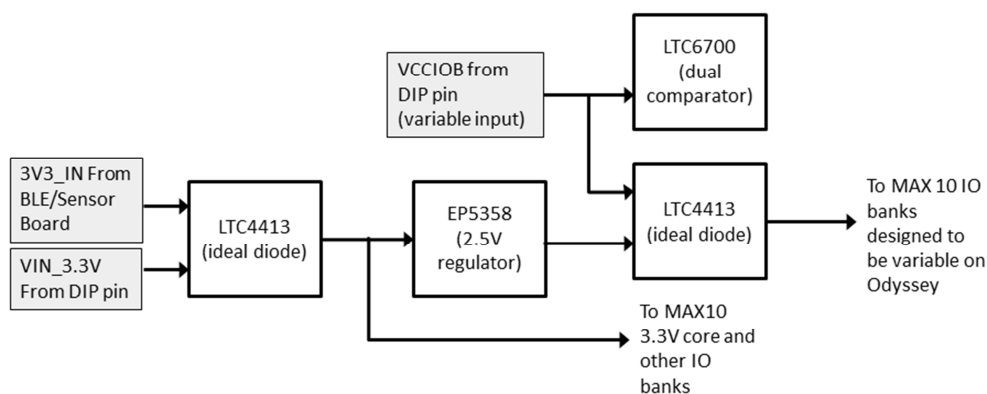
VCCIOB from DIP pin (variable input)

LTC6700 (dual comparator)

3V3_IN From BLE/Sensor Board

VIN_3.3V From DIP pin

LTC4413 (ideal diode)

EP5358 (2.5V regulator)

LTC4413 (ideal diode)

To MAX 10 IO banks designed to be variable on Odyssey

To MAX10 3.3V core and other IO banks